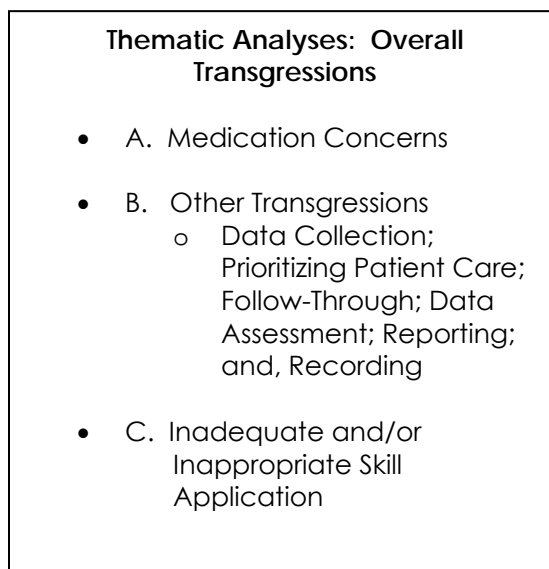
Thematic Analyses: Overall Transgressions

- A. Medication Concerns

- B. Other Transgressions
  - Data Collection; Prioritizing Patient Care; Follow-Through; Data Assessment; Reporting; and, Recording

- C. Inadequate and/or Inappropriate Skill Application